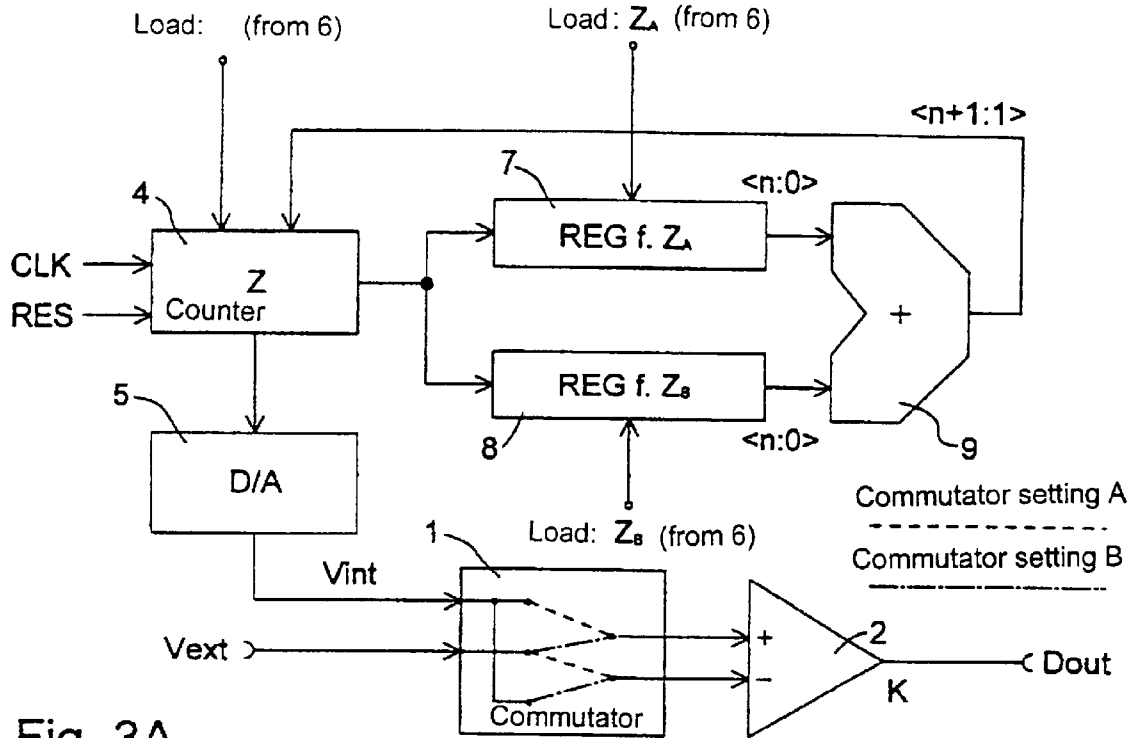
Load: (from 6)

Load: $Z_A$ (from 6)

<n+1:1>

7

<n:0>

4

REG f. $Z_A$

CLK

Z

RES

Counter

+

REG f. $Z_B$

5

8

<n:0>

9

D/A

Commutator setting A

Load: $Z_B$ (from 6)

1

Commutator setting B

Vint

2

Vext

+

−

Dout

K

Commutator

Fig. 3A